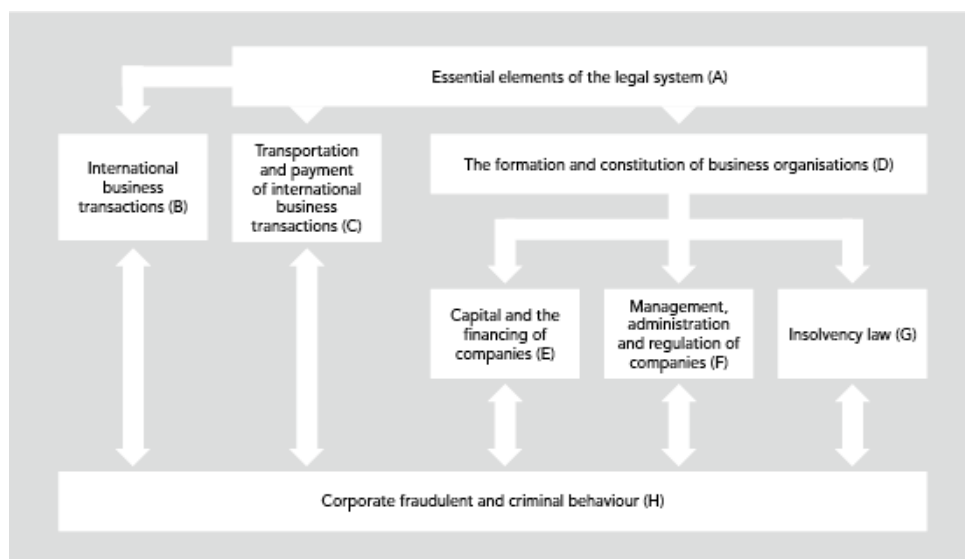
Essential elements of the legal system (A)

International business transactions (B)

Transportation and payment of international business transactions (C)

The formation and constitution of business organisations (D)

Capital and the financing of companies (E)

Management, administration and regulation of companies (F)

Insolvency law (G)

Corporate fraudulent and criminal behaviour (H)